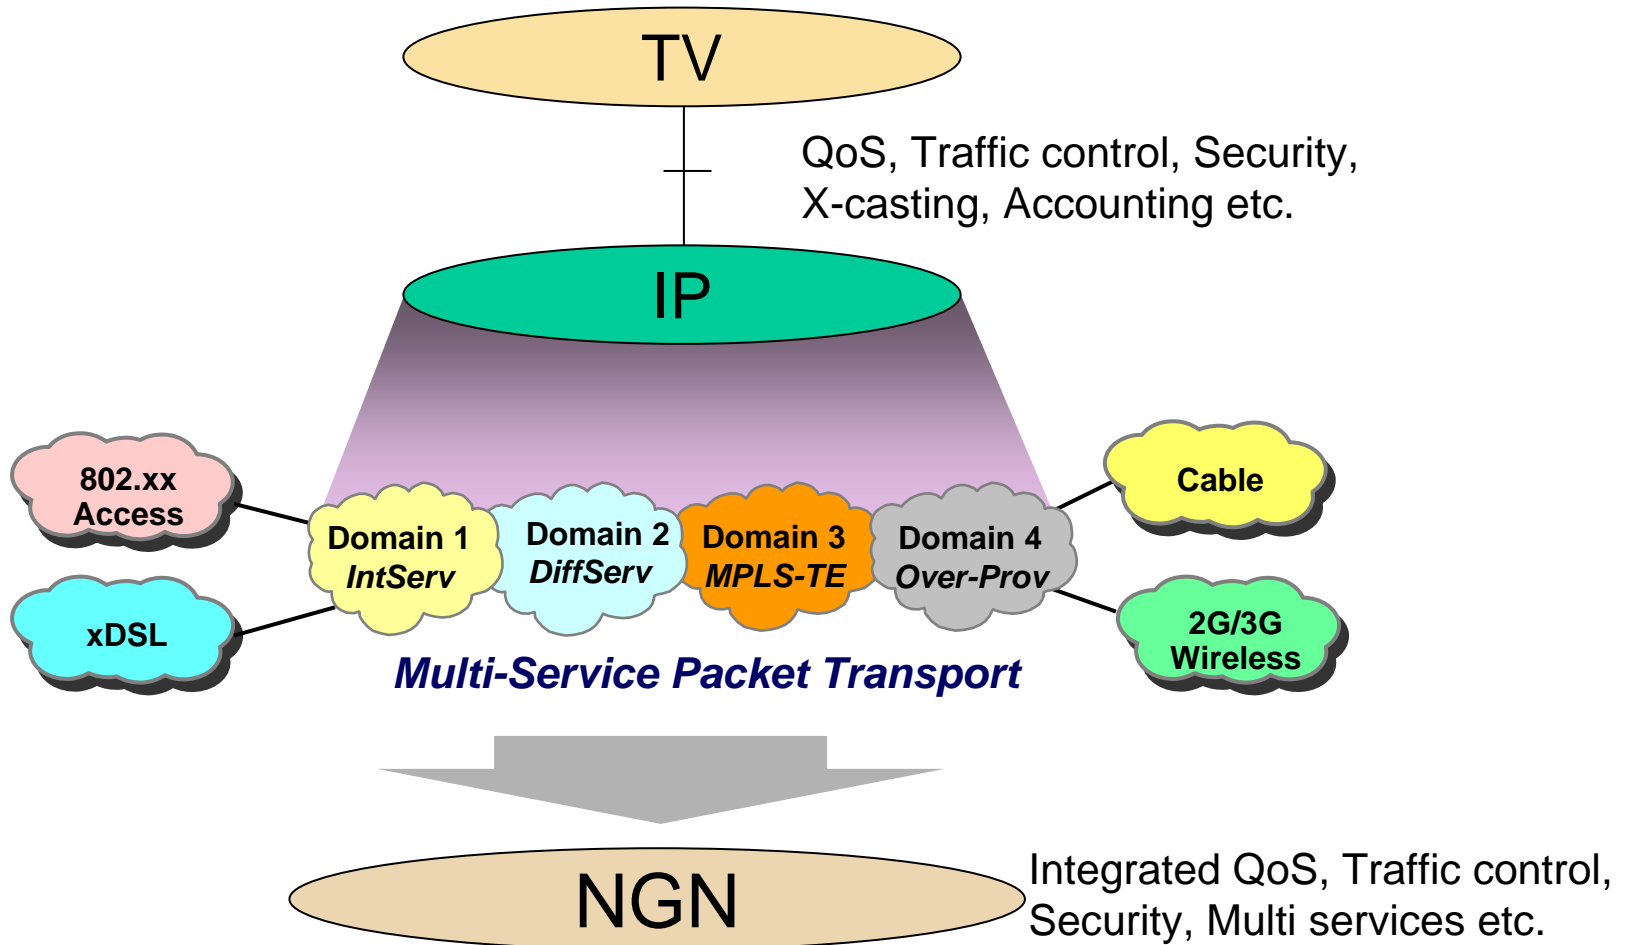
TV

QoS, Traffic control, Security, X-casting, Accounting etc.

IP

802.xx Access

xDSL

Domain 1 IntServ

Domain 2 DiffServ

Domain 3 MPLS-TE

Domain 4 Over-Prov

Cable

2G/3G Wireless

Multi-Service Packet Transport

NGN

Integrated QoS, Traffic control, Security, Multi services etc.